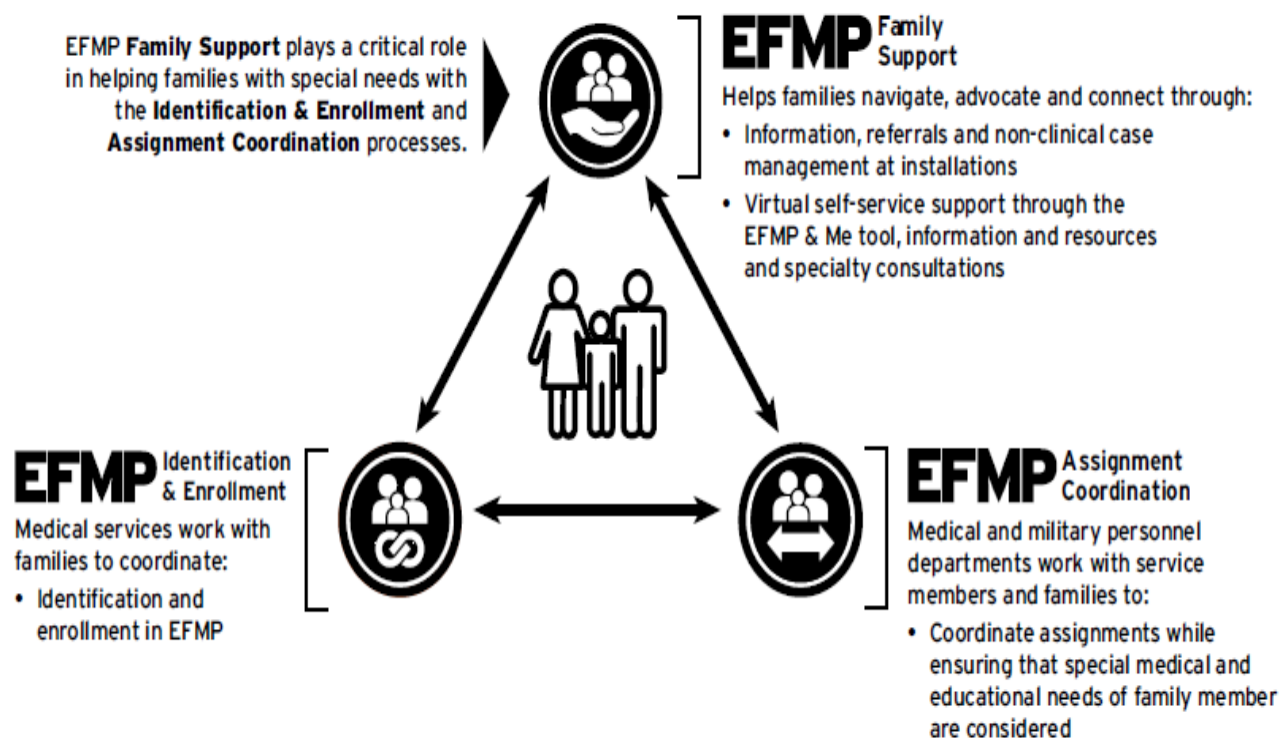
EFMP **Family Support** plays a critical role in helping families with special needs with the **Identification & Enrollment** and **Assignment Coordination** processes.

EFMP Family Support

Helps families navigate, advocate and connect through:

• Information, referrals and non-clinical case management at installations

• Virtual self-service support through the EFMP & Me tool, information and resources and specialty consultations

EFMP Identification & Enrollment

Medical services work with families to coordinate:

• Identification and enrollment in EFMP

EFMP Assignment Coordination

Medical and military personnel departments work with service members and families to:

• Coordinate assignments while ensuring that special medical and educational needs of family member are considered